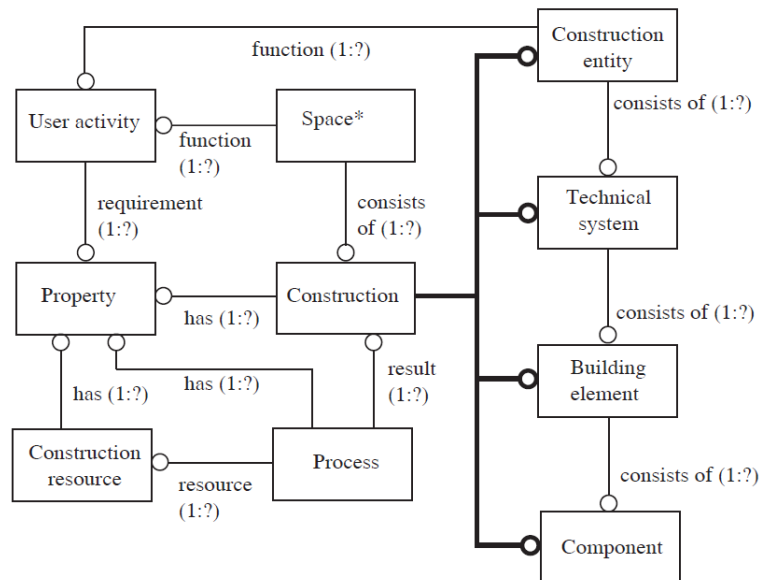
function (1:?)

Construction entity

User activity

function (1:?)

Space*

consists of (1:?)

requirement (1:?)

consists of (1:?)

Technical system

Property

has (1:?)

Construction

consists of (1:?)

has (1:?)

has (1:?)

result (1:?)

Building element

Construction resource

resource (1:?)

Process

consists of (1:?)

Component